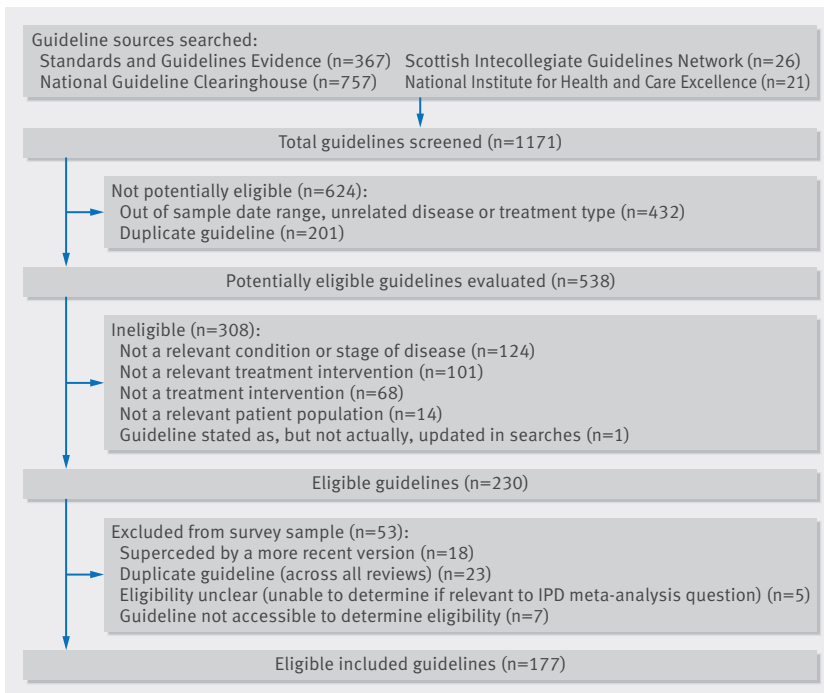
Guideline sources searched:
Standards and Guidelines Evidence (n=367)
National Guideline Clearinghouse (n=757)
Scottish Intecollegiate Guidelines Network (n=26)
National Institute for Health and Care Excellence (n=21)

Total guidelines screened (n=1171)

Not potentially eligible (n=624):
Out of sample date range, unrelated disease or treatment type (n=432)
Duplicate guideline (n=201)

Potentially eligible guidelines evaluated (n=538)

Ineligible (n=308):
Not a relevant condition or stage of disease (n=124)
Not a relevant treatment intervention (n=101)
Not a treatment intervention (n=68)
Not a relevant patient population (n=14)
Guideline stated as, but not actually, updated in searches (n=1)

Eligible guidelines (n=230)

Excluded from survey sample (n=53):
Superceded by a more recent version (n=18)
Duplicate guideline (across all reviews) (n=23)
Eligibility unclear (unable to determine if relevant to IPD meta-analysis question) (n=5)
Guideline not accessible to determine eligibility (n=7)

Eligible included guidelines (n=177)